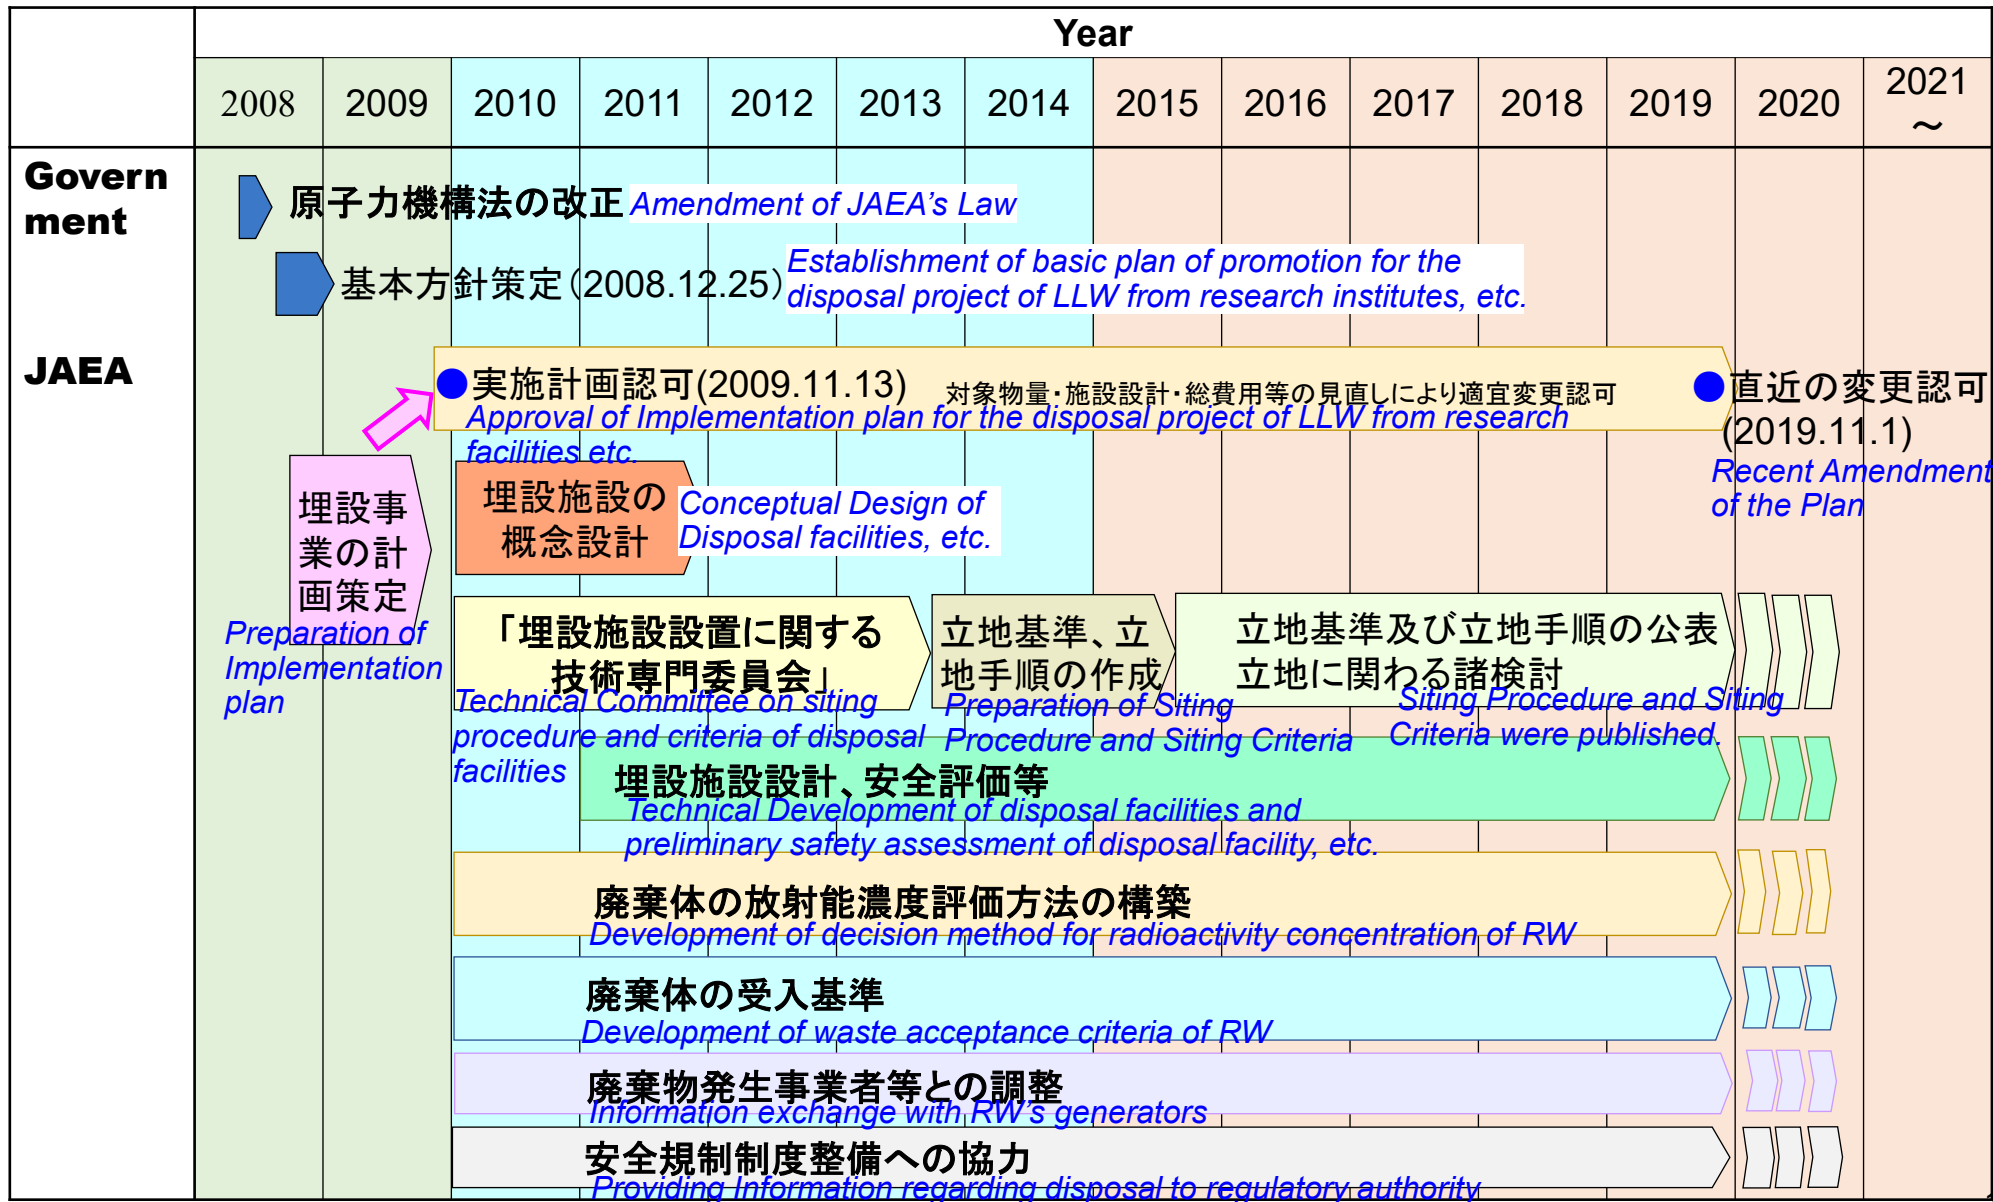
Year

| | 2008 | 2009 | 2010 | 2011 | 2012 | 2013 | 2014 | 2015 | 2016 | 2017 | 2018 | 2019 | 2020 | 2021 ～ |
|---|---|---|---|---|---|---|---|---|---|---|---|---|---|---|

Government

原子力機構法の改正 Amendment of JAEA's Law

基本方針策定(2008.12.25) Establishment of basic plan of promotion for the disposal project of LLW from research institutes, etc.

JAEA

●実施計画認可(2009.11.13) 対象物量・施設設計・総費用等の見直しにより適宜変更認可
Approval of Implementation plan for the disposal project of LLW from research facilities etc.

●直近の変更認可 (2019.11.1)
Recent Amendment of the Plan

埋設事業の計画策定
Preparation of Implementation plan

埋設施設の概念設計 Conceptual Design of Disposal facilities, etc.

「埋設施設設置に関する技術専門委員会」
Technical Committee on siting procedure and criteria of disposal facilities

立地基準、立地手順の作成
Preparation of Siting Procedure and Siting Criteria

立地基準及び立地手順の公表
立地に関わる諸検討
Siting Procedure and Siting Criteria were published.

埋設施設設計、安全評価等
Technical Development of disposal facilities and preliminary safety assessment of disposal facility, etc.

廃棄体の放射能濃度評価方法の構築
Development of decision method for radioactivity concentration of RW

廃棄体の受入基準
Development of waste acceptance criteria of RW

廃棄物発生事業者等との調整
Information exchange with RW's generators

安全規制制度整備への協力
Providing Information regarding disposal to regulatory authority